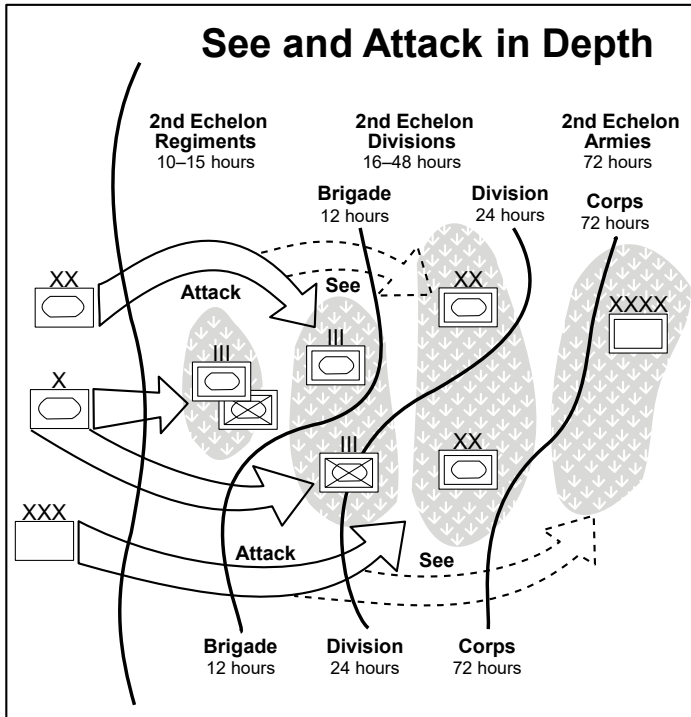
See and Attack in Depth

2nd Echelon Regiments
10–15 hours

2nd Echelon Divisions
16–48 hours

2nd Echelon Armies
72 hours

Brigade
12 hours

Division
24 hours

Corps
72 hours

XX

Attack

See

XX

XXXX

III

III

X

III

XX

XXX

Attack

See

Brigade
12 hours

Division
24 hours

Corps
72 hours